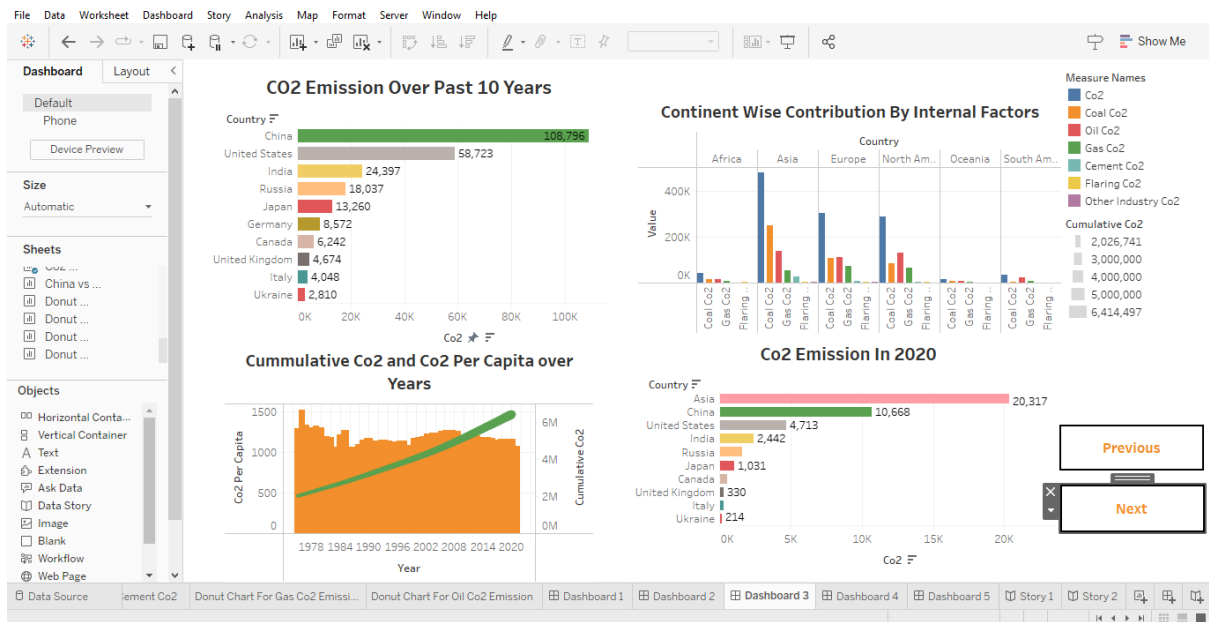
File Data Worksheet Dashboard Story Analysis Map Format Server Window Help

Show Me

Dashboard Layout

Default
Phone

Device Preview

Size
Automatic

Sheets
China vs ...
Donut ...
Donut ...
Donut ...
Donut ...

Objects
Horizontal Conta...
Vertical Container
Text
Extension
Ask Data
Data Story
Image
Blank
Workflow
Web Page

CO2 Emission Over Past 10 Years

Country
China 108,796
United States 58,723
India 24,397
Russia 18,037
Japan 13,260
Germany 8,572
Canada 6,242
United Kingdom 4,674
Italy 4,048
Ukraine 2,810
0K 20K 40K 60K 80K 100K
Co2

Continent Wise Contribution By Internal Factors

Country
Africa Asia Europe North Am.. Oceania South Am..
Value
400K
200K
0K
Coal Co2 Gas Co2 Flaring ..

Measure Names
Co2
Coal Co2
Oil Co2
Gas Co2
Cement Co2
Flaring Co2
Other Industry Co2

Cumulative Co2
2,026,741
3,000,000
4,000,000
5,000,000
6,414,497

Cummulative Co2 and Co2 Per Capita over Years

Co2 Per Capita
1500
1000
500
0
6M
4M
2M
0M
Cumulative Co2
1978 1984 1990 1996 2002 2008 2014 2020
Year

Co2 Emission In 2020

Country
Asia 20,317
China 10,668
United States 4,713
India 2,442
Russia
Japan 1,031
Canada
United Kingdom 330
Italy
Ukraine 214
0K 5K 10K 15K 20K
Co2

Previous

Next

Data Source | ement Co2 | Donut Chart For Gas Co2 Emissi... | Donut Chart For Oil Co2 Emission | Dashboard 1 | Dashboard 2 | Dashboard 3 | Dashboard 4 | Dashboard 5 | Story 1 | Story 2